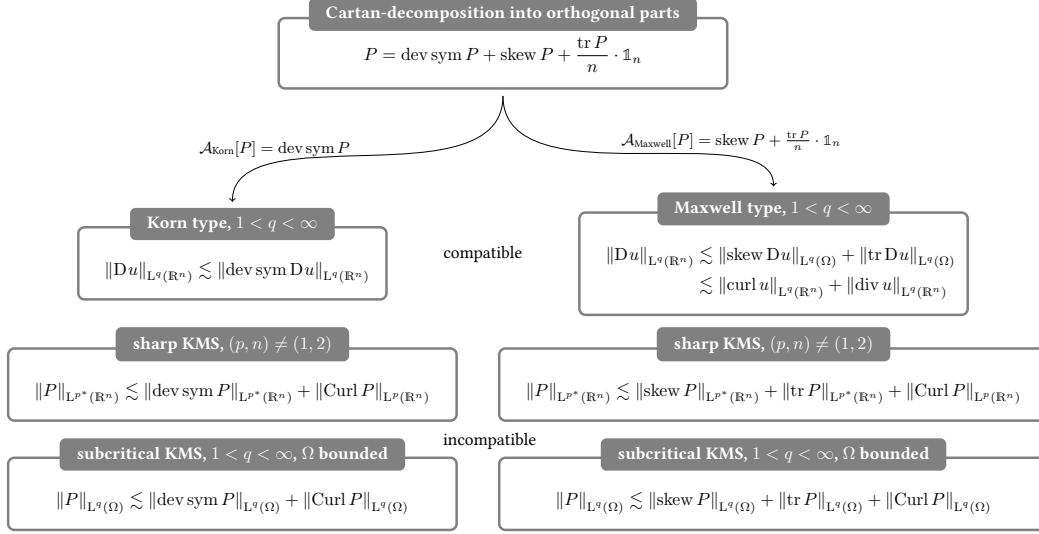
**Cartan-decomposition into orthogonal parts**

$P = \operatorname{dev}\operatorname{sym} P + \operatorname{skew} P + \frac{\operatorname{tr} P}{n} \cdot \mathbb{1}_n$

$\mathcal{A}_{\text{Korn}}[P] = \operatorname{dev}\operatorname{sym} P$

$\mathcal{A}_{\text{Maxwell}}[P] = \operatorname{skew} P + \frac{\operatorname{tr} P}{n} \cdot \mathbb{1}_n$

**Korn type,** $1 < q < \infty$

$\|\mathrm{D}u\|_{\mathrm{L}^q(\mathbb{R}^n)} \lesssim \|\operatorname{dev}\operatorname{sym}\mathrm{D}u\|_{\mathrm{L}^q(\mathbb{R}^n)}$

compatible

**Maxwell type,** $1 < q < \infty$

$\|\mathrm{D}u\|_{\mathrm{L}^q(\mathbb{R}^n)} \lesssim \|\operatorname{skew}\mathrm{D}u\|_{\mathrm{L}^q(\Omega)} + \|\operatorname{tr}\mathrm{D}u\|_{\mathrm{L}^q(\Omega)}$
$\lesssim \|\operatorname{curl} u\|_{\mathrm{L}^q(\mathbb{R}^n)} + \|\operatorname{div} u\|_{\mathrm{L}^q(\mathbb{R}^n)}$

**sharp KMS,** $(p,n) \neq (1,2)$

$\|P\|_{\mathrm{L}^{p^*}(\mathbb{R}^n)} \lesssim \|\operatorname{dev}\operatorname{sym} P\|_{\mathrm{L}^{p^*}(\mathbb{R}^n)} + \|\operatorname{Curl} P\|_{\mathrm{L}^p(\mathbb{R}^n)}$

**sharp KMS,** $(p,n) \neq (1,2)$

$\|P\|_{\mathrm{L}^{p^*}(\mathbb{R}^n)} \lesssim \|\operatorname{skew} P\|_{\mathrm{L}^{p^*}(\mathbb{R}^n)} + \|\operatorname{tr} P\|_{\mathrm{L}^{p^*}(\mathbb{R}^n)} + \|\operatorname{Curl} P\|_{\mathrm{L}^p(\mathbb{R}^n)}$

incompatible

**subcritical KMS,** $1 < q < \infty$, $\Omega$ **bounded**

$\|P\|_{\mathrm{L}^q(\Omega)} \lesssim \|\operatorname{dev}\operatorname{sym} P\|_{\mathrm{L}^q(\Omega)} + \|\operatorname{Curl} P\|_{\mathrm{L}^q(\Omega)}$

**subcritical KMS,** $1 < q < \infty$, $\Omega$ **bounded**

$\|P\|_{\mathrm{L}^q(\Omega)} \lesssim \|\operatorname{skew} P\|_{\mathrm{L}^q(\Omega)} + \|\operatorname{tr} P\|_{\mathrm{L}^q(\Omega)} + \|\operatorname{Curl} P\|_{\mathrm{L}^q(\Omega)}$